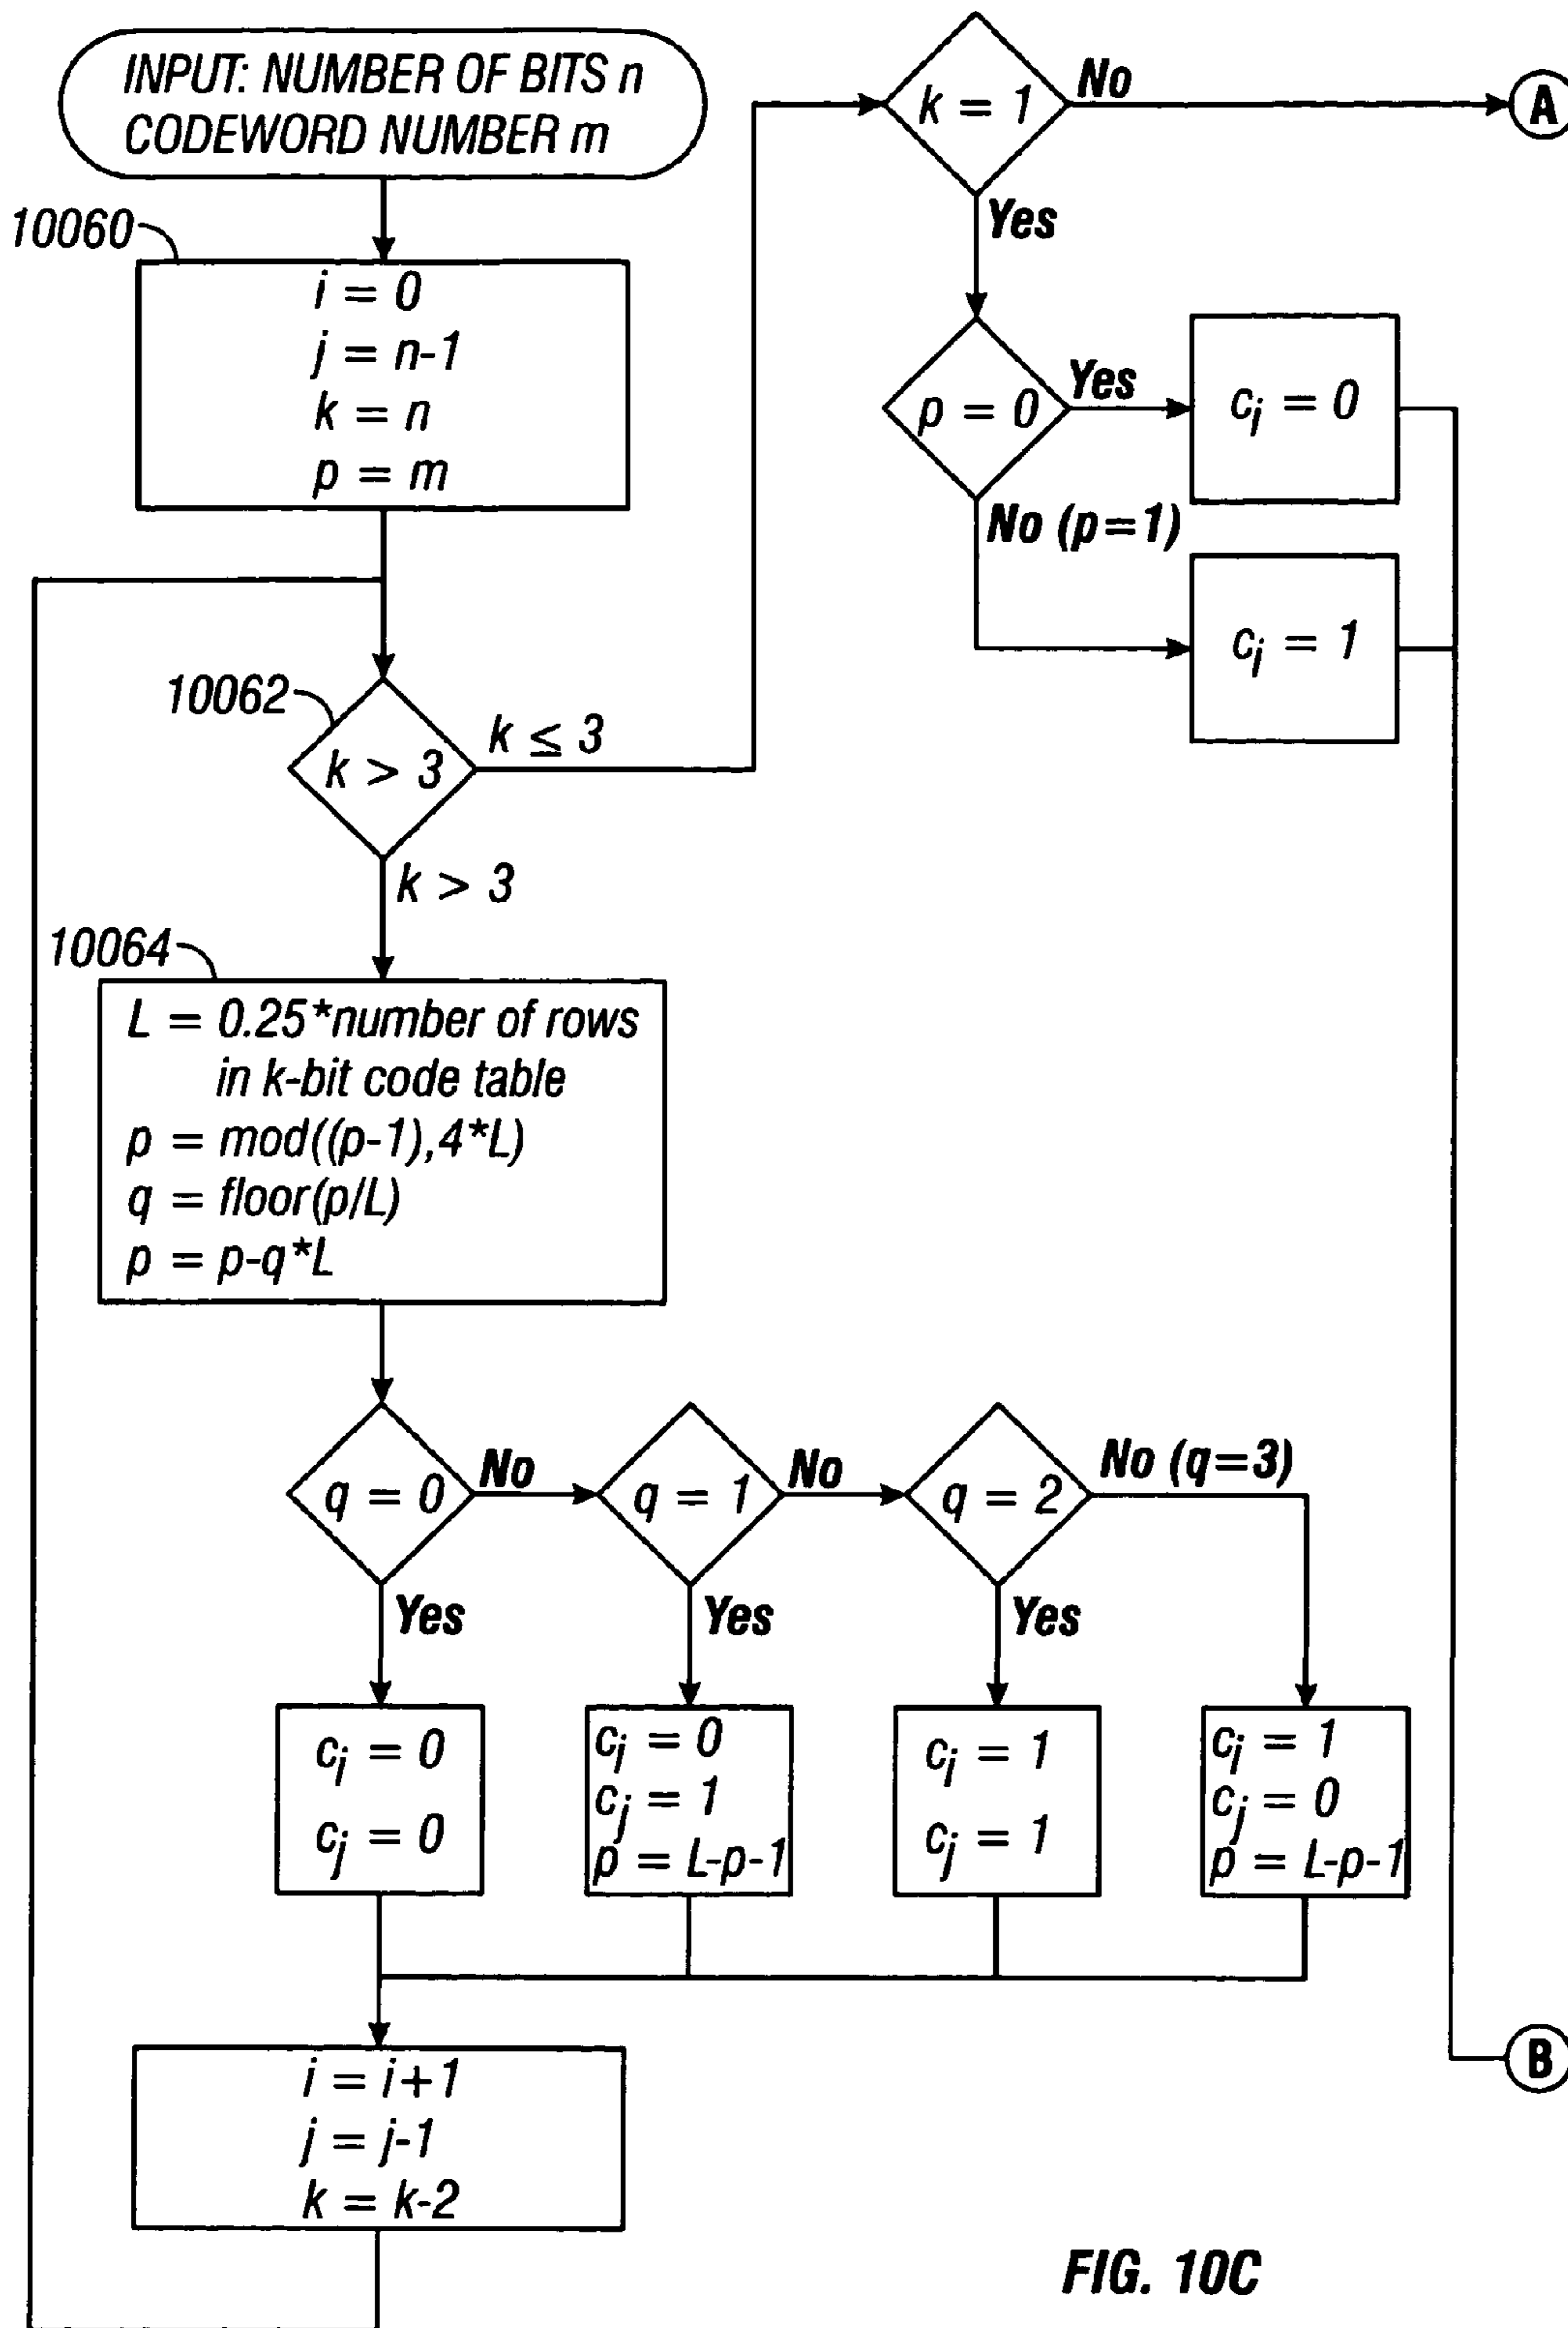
INPUT: NUMBER OF BITS n
CODEWORD NUMBER m

10060

$i = 0$
$j = n-1$
$k = n$
$p = m$

10062

$k > 3$

$k \leq 3$

$k > 3$

10064

$L = 0.25*$number of rows in k-bit code table
$p = mod((p-1),4*L)$
$q = floor(p/L)$
$p = p-q*L$

$q = 0$
No
$q = 1$
No
$q = 2$
No (q=3)

Yes
Yes
Yes

$c_i = 0$
$c_j = 0$

$c_i = 0$
$c_j = 1$
$p = L-p-1$

$c_i = 1$
$c_j = 1$

$c_i = 1$
$c_j = 0$
$p = L-p-1$

$i = i+1$
$j = j-1$
$k = k-2$

$k = 1$
No
A
Yes

$p = 0$
Yes
$c_i = 0$
No (p=1)
$c_i = 1$

B

FIG. 10C